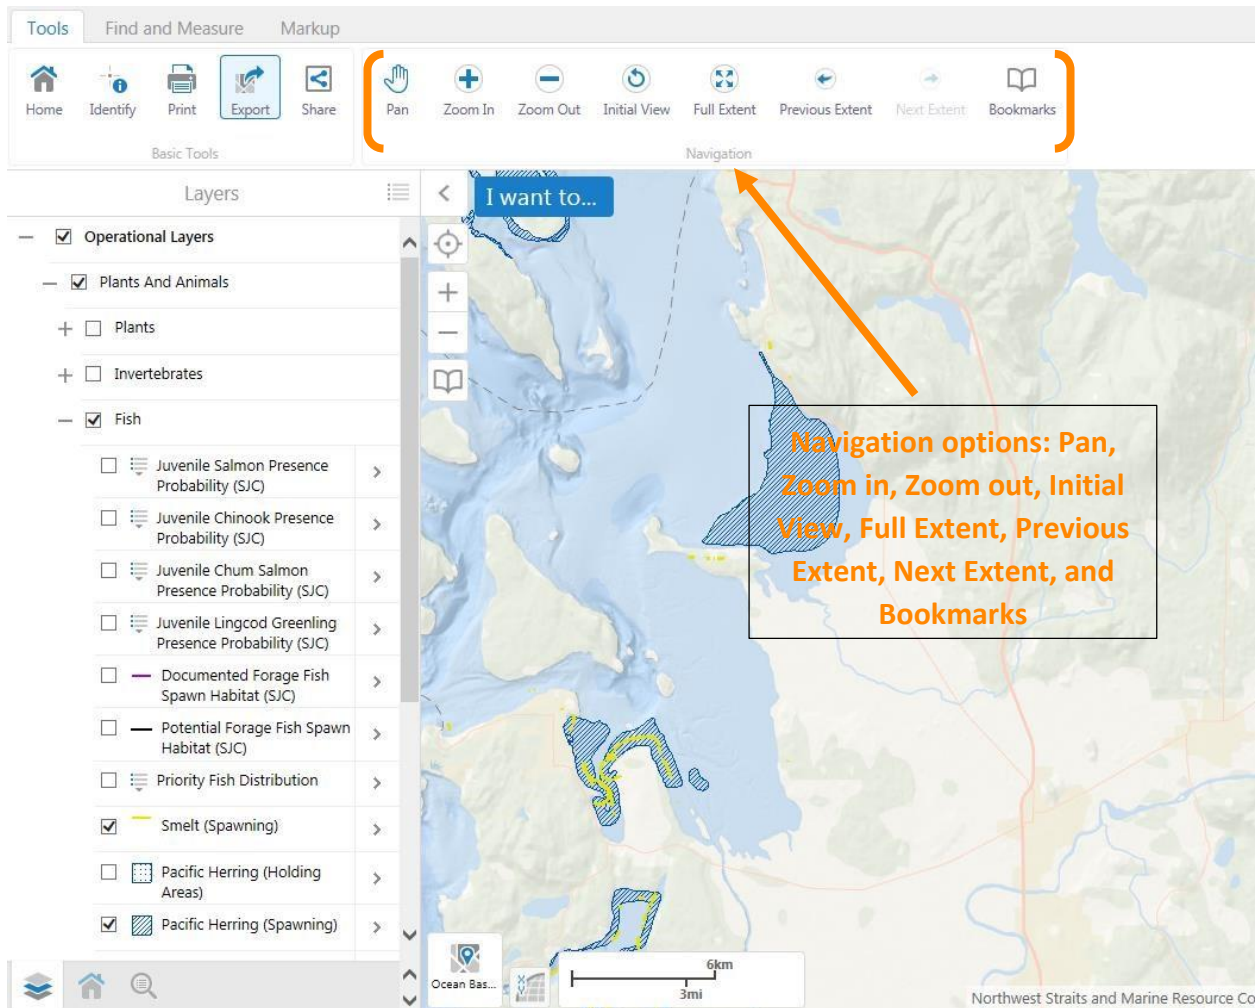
Tools Find and Measure Markup

Home Identify Print Export Share
Basic Tools

Pan Zoom In Zoom Out Initial View Full Extent Previous Extent Next Extent Bookmarks
Navigation

Layers

Operational Layers
Plants And Animals
Plants
Invertebrates
Fish
Juvenile Salmon Presence Probability (SJC)
Juvenile Chinook Presence Probability (SJC)
Juvenile Chum Salmon Presence Probability (SJC)
Juvenile Lingcod Greenling Presence Probability (SJC)
Documented Forage Fish Spawn Habitat (SJC)
Potential Forage Fish Spawn Habitat (SJC)
Priority Fish Distribution
Smelt (Spawning)
Pacific Herring (Holding Areas)
Pacific Herring (Spawning)

I want to...

Navigation options: Pan, Zoom in, Zoom out, Initial View, Full Extent, Previous Extent, Next Extent, and Bookmarks

Ocean Bas...
6km
3mi
Northwest Straits and Marine Resource Co